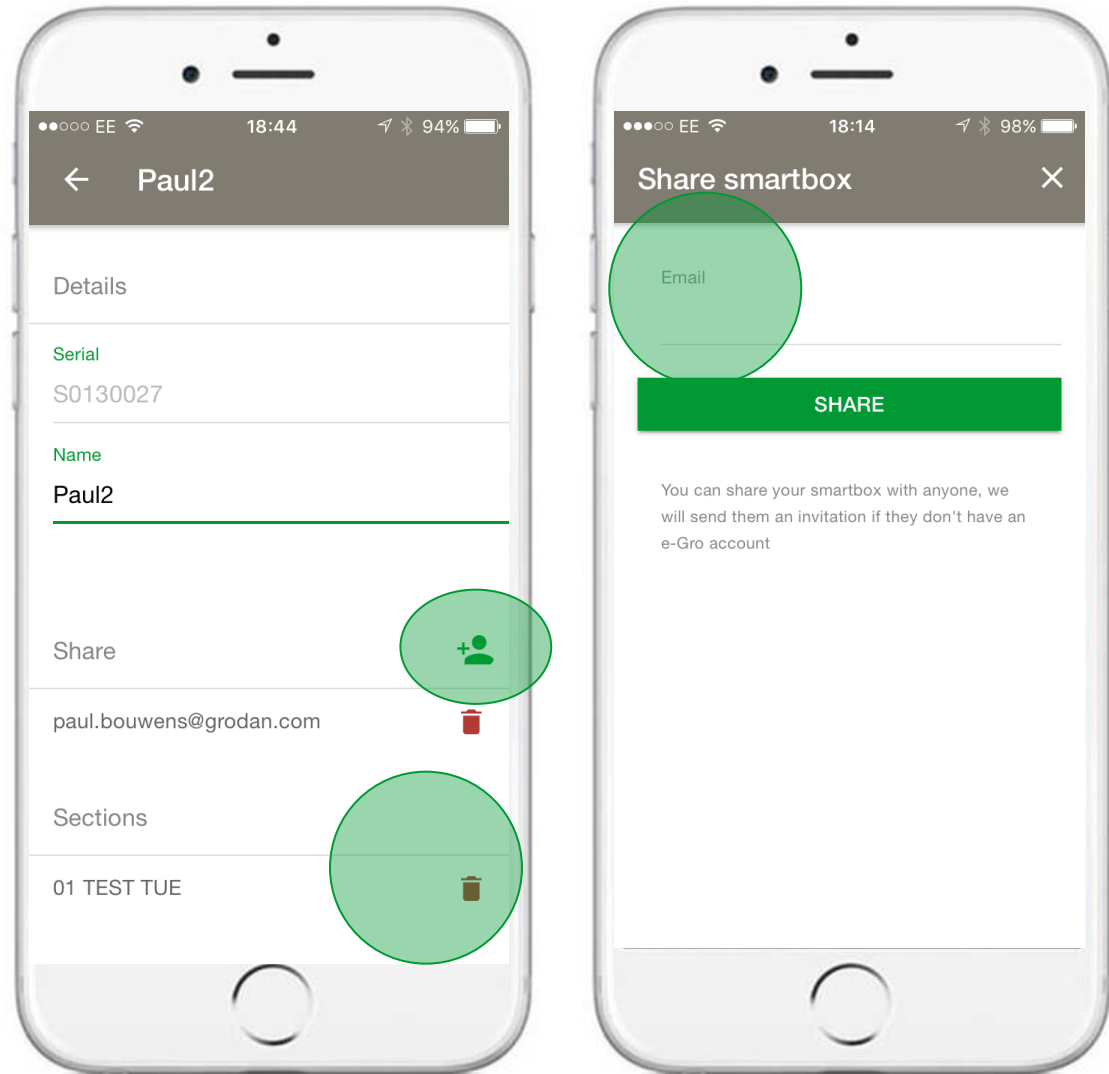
●●○○○ EE 18:44 94%

Paul2

Details

Serial
S0130027

Name
Paul2

Share

paul.bouwens@grodan.com

Sections

01 TEST TUE

●●●○○ EE 18:14 98%

Share smartbox

Email

SHARE

You can share your smartbox with anyone, we will send them an invitation if they don't have an e-Gro account